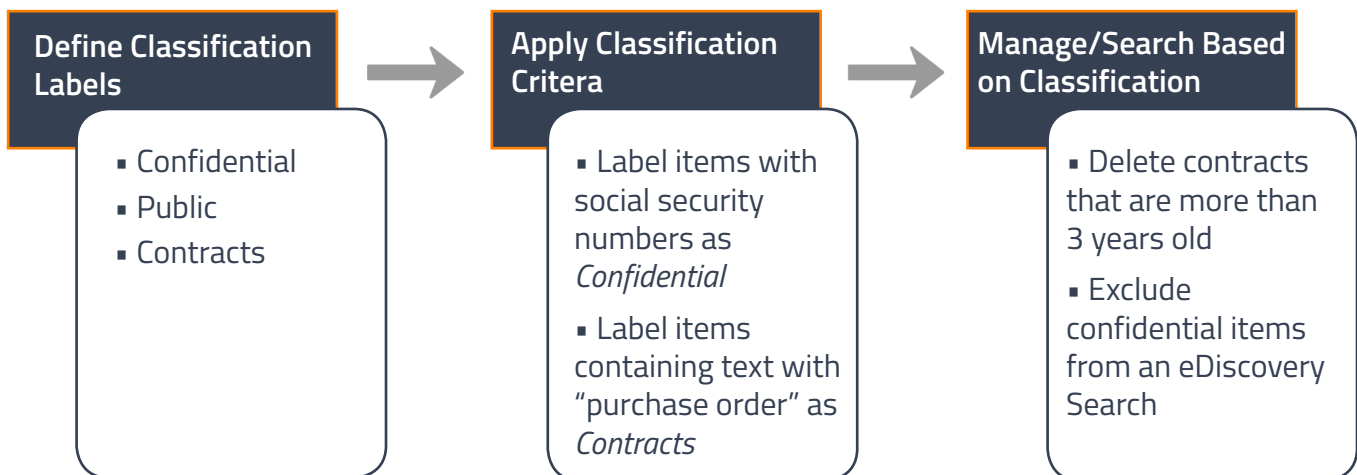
Define Classification Labels

▪ Confidential
▪ Public
▪ Contracts

Apply Classification Critera

▪ Label items with social security numbers as *Confidential*

▪ Label items containing text with “purchase order” as *Contracts*

Manage/Search Based on Classification

▪ Delete contracts that are more than 3 years old

▪ Exclude confidential items from an eDiscovery Search